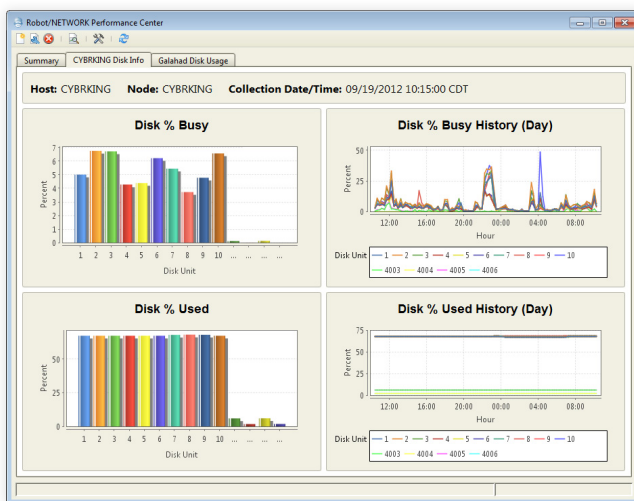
Robot/NETWORK Performance Center

Summary | CYBRKING Disk Info | Galahad Disk Usage

Host: CYBRKING Node: CYBRKING Collection Date/Time: 09/19/2012 10:15:00 CDT

Disk % Busy

Percent

7
6
5
4
3
2
1
0

1 2 3 4 5 6 7 8 9 10 ... ... ... ...

Disk Unit

Disk % Busy History (Day)

Percent

50
25
0

12:00 16:00 20:00 00:00 04:00 08:00

Hour

Disk Unit — 1 — 2 — 3 — 4 — 5 — 6 — 7 — 8 — 9 — 10 — 4003 — 4004 — 4005 — 4006

Disk % Used

Percent

50
0

1 2 3 4 5 6 7 8 9 10 ... ... ... ...

Disk Unit

Disk % Used History (Day)

Percent

75
50
25
0

12:00 16:00 20:00 00:00 04:00 08:00

Hour

Disk Unit — 1 — 2 — 3 — 4 — 5 — 6 — 7 — 8 — 9 — 10 — 4003 — 4004 — 4005 — 4006